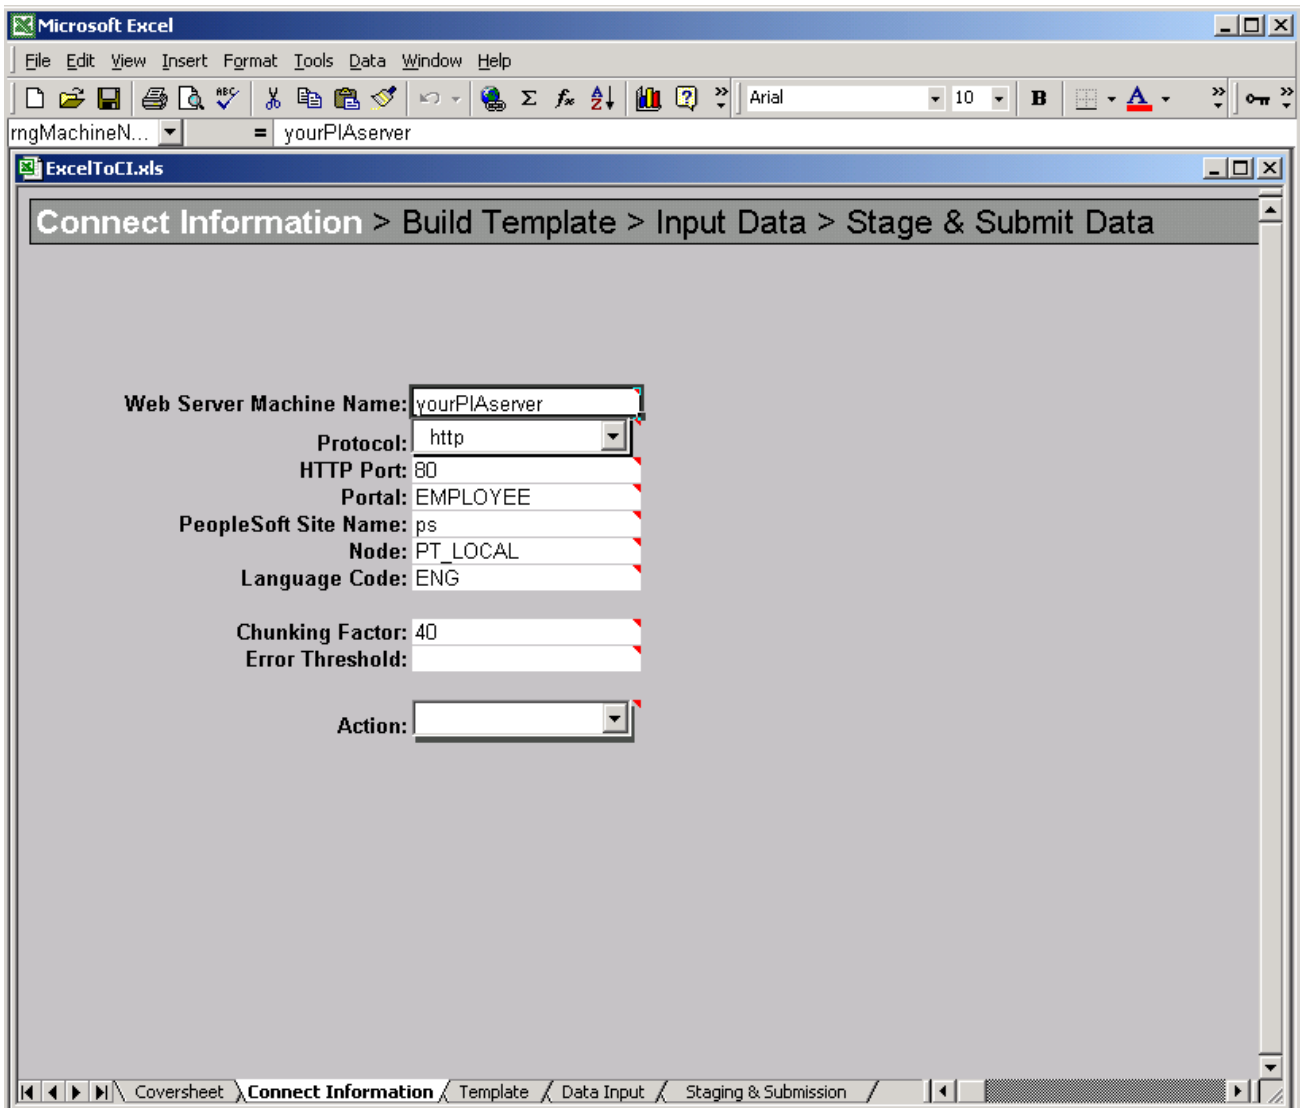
Microsoft Excel

File Edit View Insert Format Tools Data Window Help

Arial 10 B

rngMachineN... = yourPIAserver

ExcelToCI.xls

Connect Information > Build Template > Input Data > Stage & Submit Data

Web Server Machine Name: yourPIAserver
Protocol: http
HTTP Port: 80
Portal: EMPLOYEE
PeopleSoft Site Name: ps
Node: PT_LOCAL
Language Code: ENG

Chunking Factor: 40
Error Threshold:

Action:

Coversheet Connect Information Template Data Input Staging & Submission